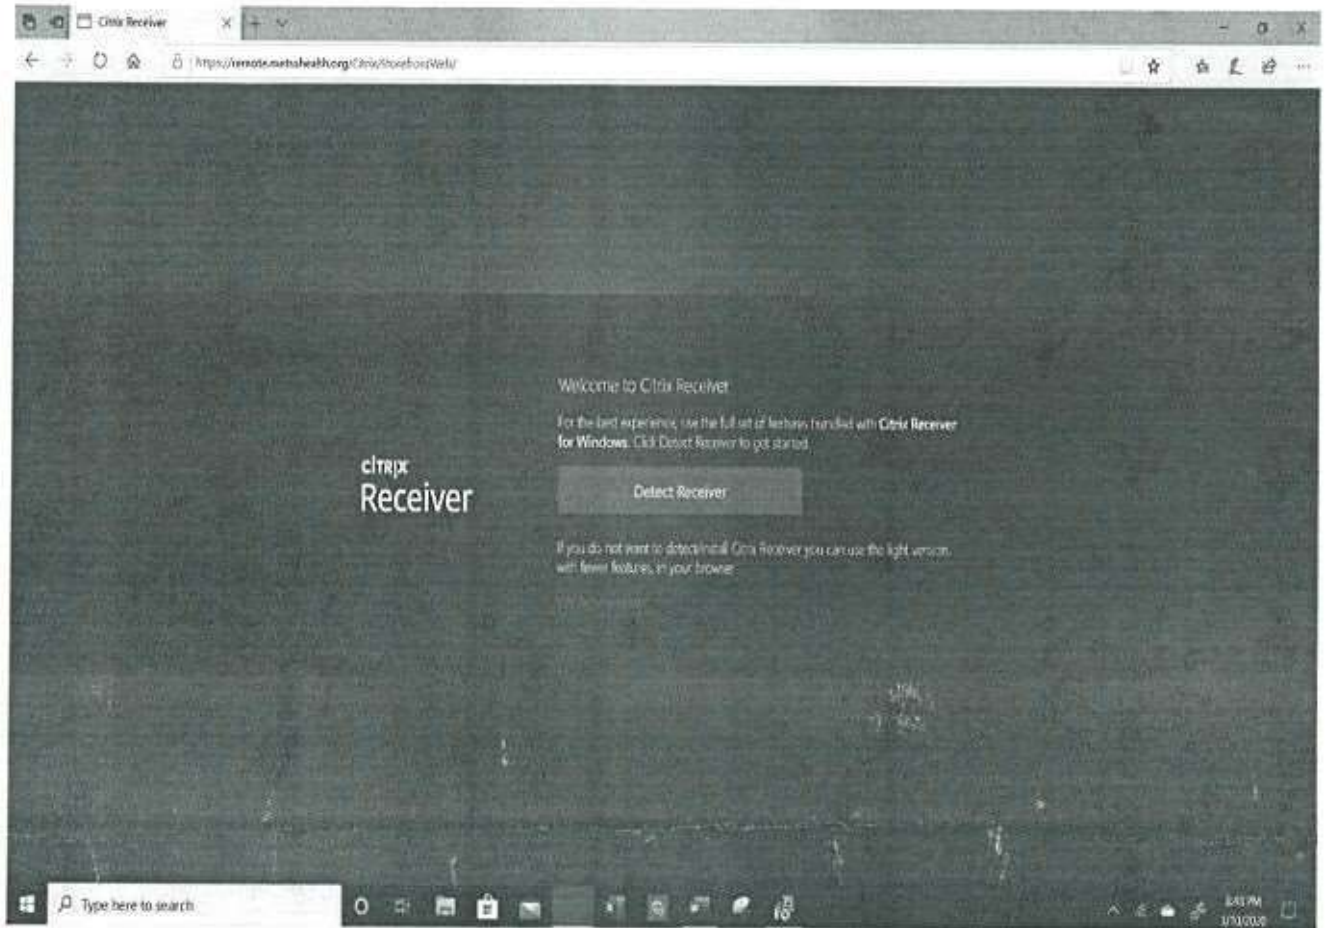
Citrix Receiver

https://remote.metrohealth.org/Citrix/StoreFrontWeb/

citrix
Receiver

Welcome to Citrix Receiver

For the best experience, use the full set of features bundled with Citrix Receiver for Windows. Click Detect Receiver to get started.

Detect Receiver

If you do not want to detect/install Citrix Receiver you can use the light version, with fewer features, in your browser.

Type here to search

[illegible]
3/10/2020